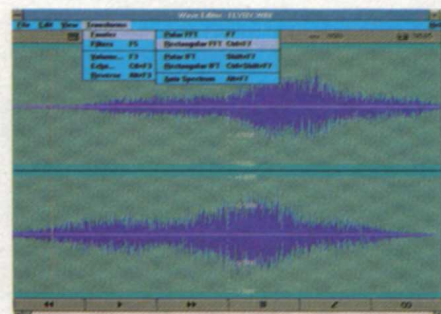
Wave Editor - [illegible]

File Edit View Transforms

Fourier
Filters F5
Volume... F3
Echo... Ctrl+F3
Reverse Alt+F3

Polar FFT F7
Rectangular FFT Ctrl+F7
Polar IFT Shift+F7
Rectangular IFT Ctrl+Shift+F7
Auto Spectrum Alt+F7